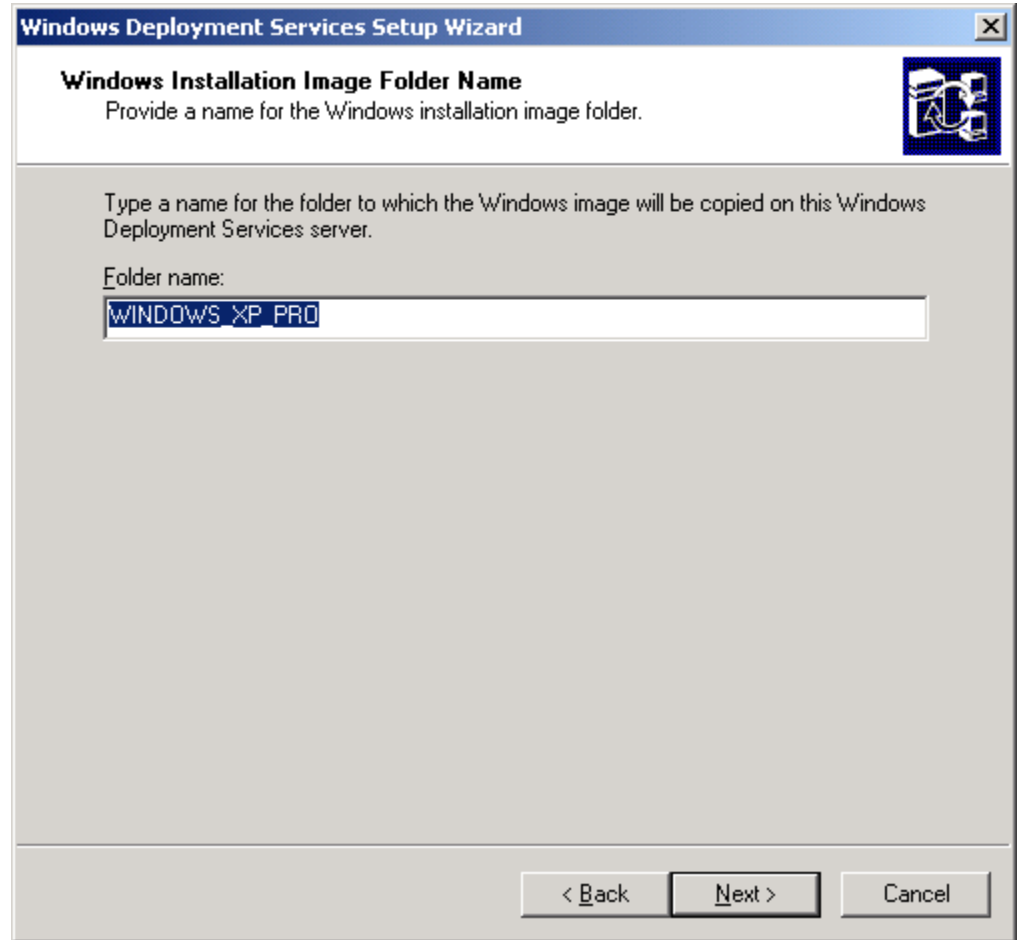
Windows Deployment Services Setup Wizard

Windows Installation Image Folder Name
Provide a name for the Windows installation image folder.

Type a name for the folder to which the Windows image will be copied on this Windows Deployment Services server.

Folder name:

WINDOWS_XP_PRO

< Back Next > Cancel